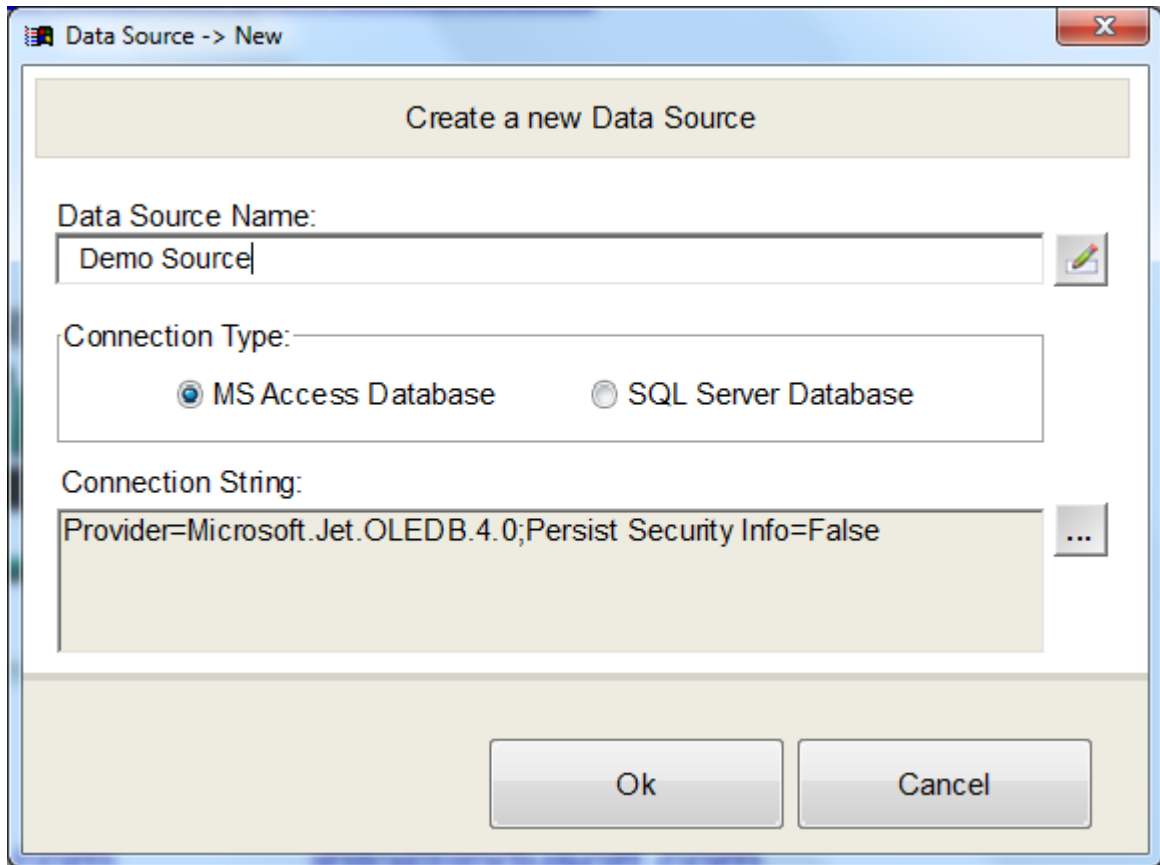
Data Source -> New

X

Create a new Data Source

Data Source Name:

Demo Source

Connection Type:

MS Access Database

SQL Server Database

Connection String:

Provider=Microsoft.Jet.OLEDB.4.0;Persist Security Info=False

...

Ok

Cancel